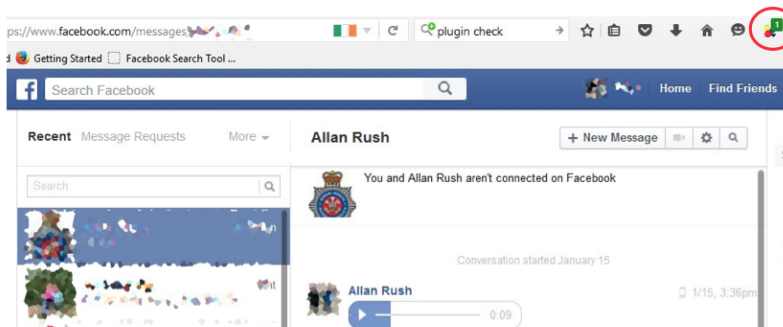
ps://www.facebook.com/messages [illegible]

plugin check

Getting Started Facebook Search Tool ...

1

Search Facebook

Home Find Friends

Recent Message Requests More

Allan Rush

+ New Message

Search

You and Allan Rush aren't connected on Facebook

Conversation started January 15

Allan Rush

1/15, 3:36pm

0:09